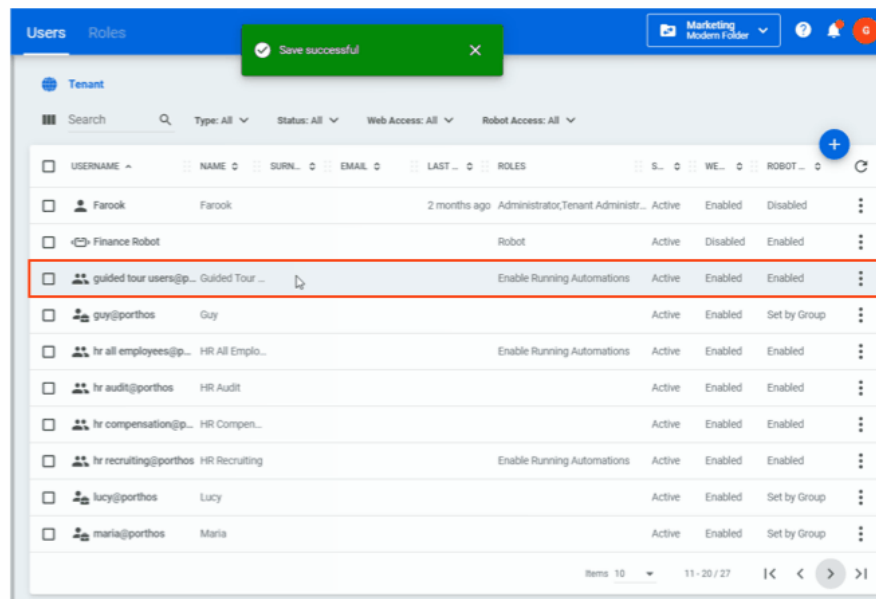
Users Roles

Save successful

Marketing
Modern Folder

G

Tenant

Search

Type: All

Status: All

Web Access: All

Robot Access: All

| USERNAME | NAME | SURN... | EMAIL | LAST ... | ROLES | S... | WE... | ROBOT ... |
|---|---|---|---|---|---|---|---|---|
| Farook | Farook | | | 2 months ago | Administrator,Tenant Administr... | Active | Enabled | Disabled |
| Finance Robot | | | | | Robot | Active | Disabled | Enabled |
| guided tour users@p... | Guided Tour ... | | | | Enable Running Automations | Active | Enabled | Enabled |
| guy@porthos | Guy | | | | | Active | Enabled | Set by Group |
| hr all employees@p... | HR All Emplo... | | | | Enable Running Automations | Active | Enabled | Enabled |
| hr audit@porthos | HR Audit | | | | | Active | Enabled | Enabled |
| hr compensation@p... | HR Compen... | | | | | Active | Enabled | Enabled |
| hr recruiting@porthos | HR Recruiting | | | | Enable Running Automations | Active | Enabled | Enabled |
| lucy@porthos | Lucy | | | | | Active | Enabled | Set by Group |
| maria@porthos | Maria | | | | | Active | Enabled | Set by Group |

Items 10

11 - 20 / 27